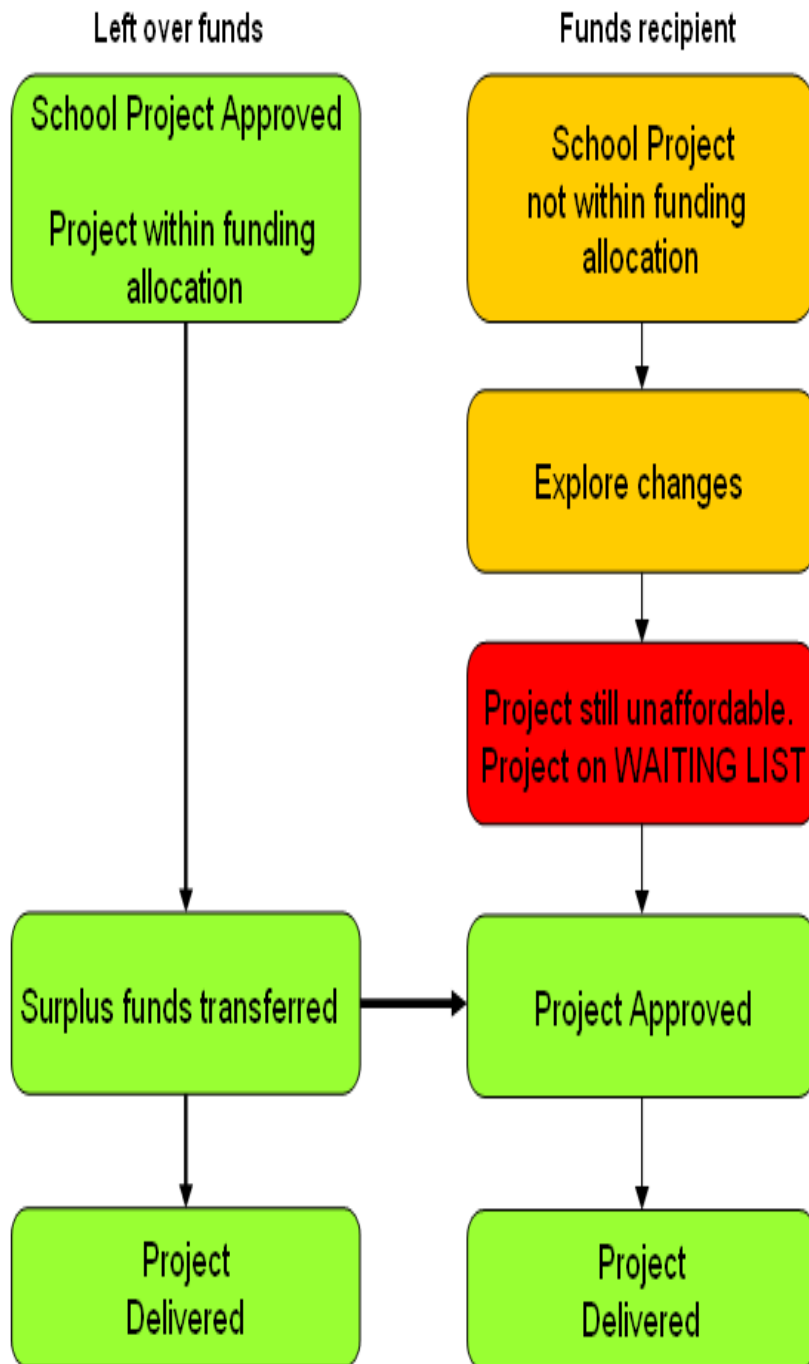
Left over funds

School Project Approved

Project within funding allocation

Surplus funds transferred

Project Delivered

Funds recipient

School Project not within funding allocation

Explore changes

Project still unaffordable. Project on WAITING LIST

Project Approved

Project Delivered